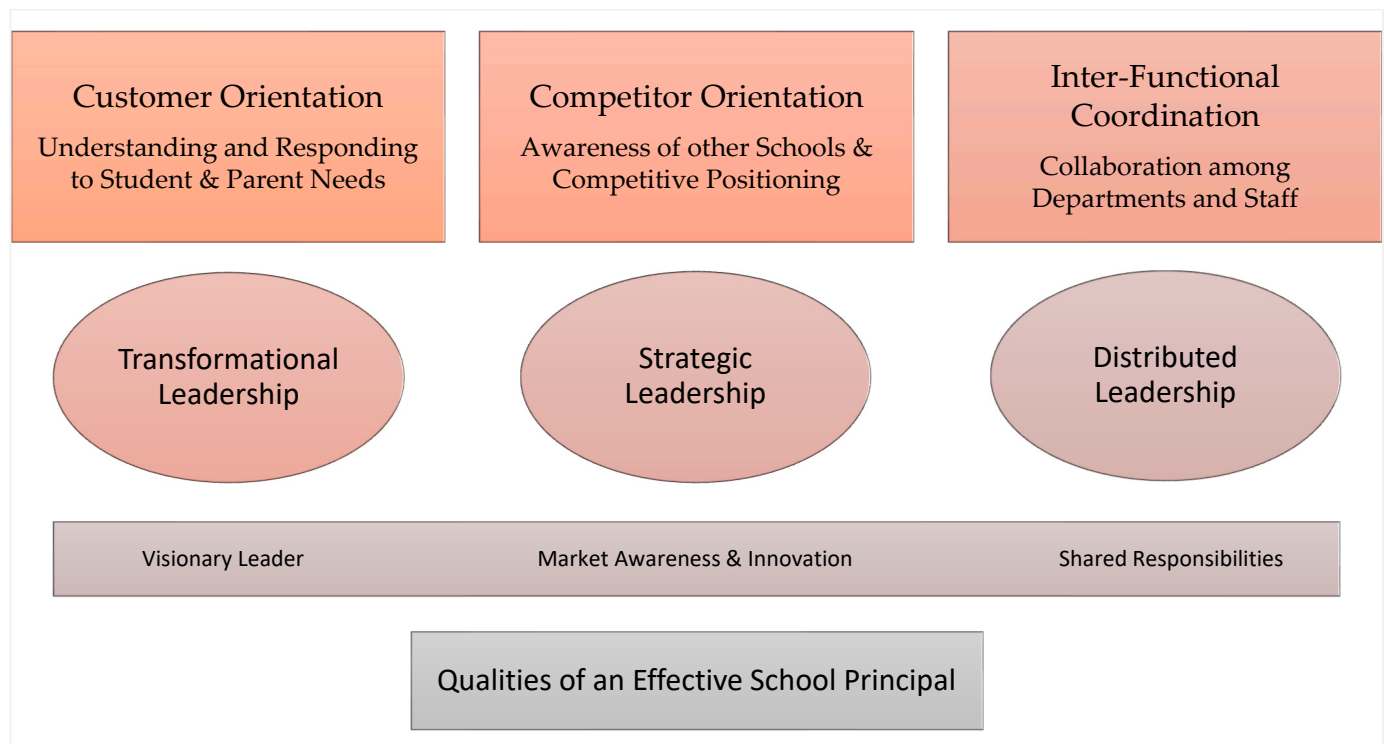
Customer Orientation
Understanding and Responding to Student & Parent Needs

Competitor Orientation
Awareness of other Schools & Competitive Positioning

Inter-Functional Coordination
Collaboration among Departments and Staff

Transformational Leadership

Strategic Leadership

Distributed Leadership

Visionary Leader

Market Awareness & Innovation

Shared Responsibilities

Qualities of an Effective School Principal